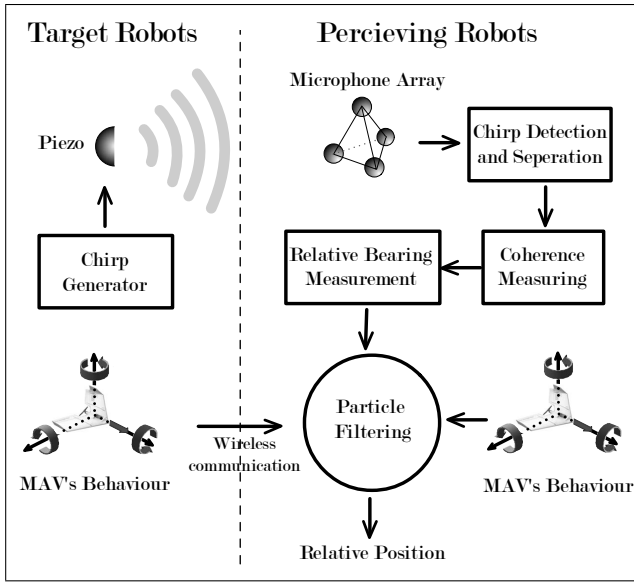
Target Robots

Percieving Robots

Piezo

Chirp Generator

MAV's Behaviour

Microphone Array

Chirp Detection and Seperation

Coherence Measuring

Relative Bearing Measurement

Particle Filtering

Wireless communication

MAV's Behaviour

Relative Position